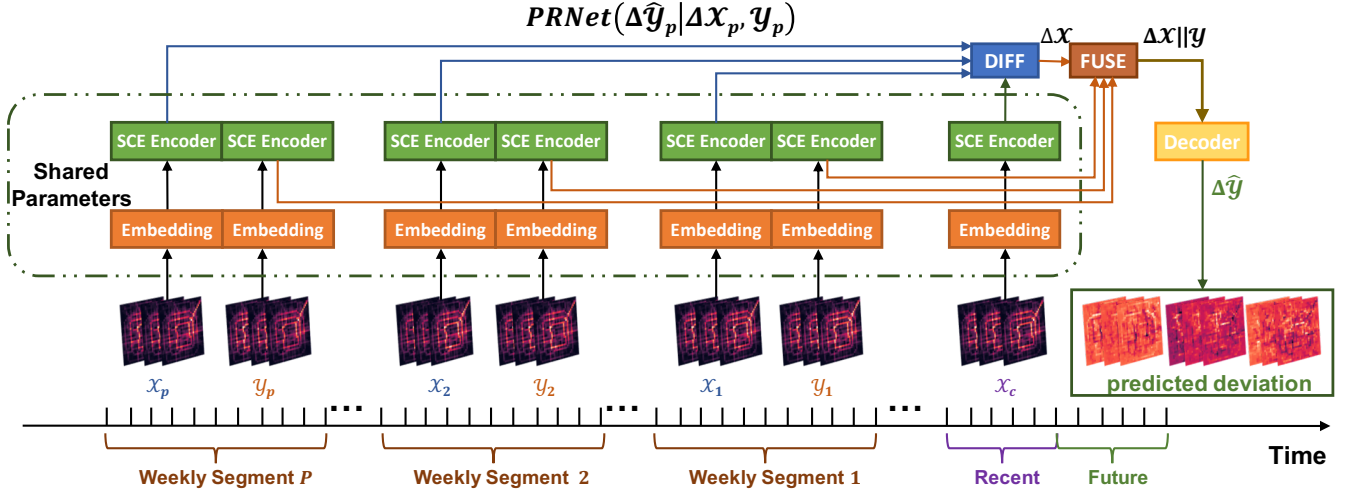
$PRNet(\Delta\hat{\mathcal{Y}}_p | \Delta\mathcal{X}_p, \mathcal{Y}_p)$

DIFF

$\Delta\mathcal{X}$

FUSE

$\Delta\mathcal{X} || \mathcal{Y}$

Shared Parameters

SCE Encoder SCE Encoder

SCE Encoder SCE Encoder

SCE Encoder SCE Encoder

SCE Encoder

Decoder

$\Delta\hat{\mathcal{Y}}$

Embedding Embedding

Embedding Embedding

Embedding Embedding

Embedding

$\mathcal{X}_p$ $\mathcal{Y}_p$ $\mathcal{X}_2$ $\mathcal{Y}_2$ $\mathcal{X}_1$ $\mathcal{Y}_1$ $\mathcal{X}_c$

predicted deviation

...

...

...

Weekly Segment $P$

Weekly Segment 2

Weekly Segment 1

Recent

Future

Time